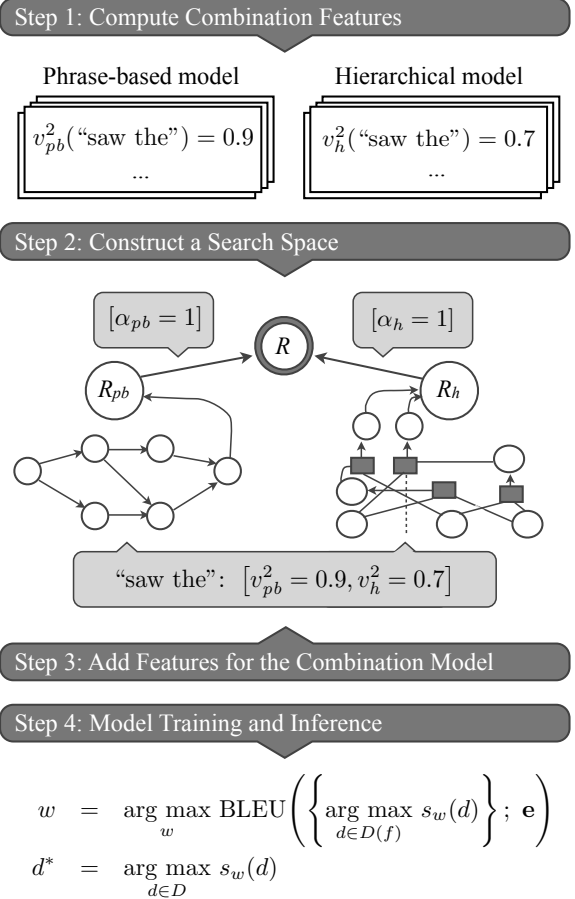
Step 1: Compute Combination Features

Phrase-based model

$v_{pb}^2(\text{“saw the”}) = 0.9$

...

Hierarchical model

$v_h^2(\text{“saw the”}) = 0.7$

...

Step 2: Construct a Search Space

$[\alpha_{pb} = 1]$

$R$

$[\alpha_h = 1]$

$R_{pb}$

$R_h$

“saw the”: $\left[v_{pb}^2 = 0.9, v_h^2 = 0.7\right]$

Step 3: Add Features for the Combination Model

Step 4: Model Training and Inference

$w = \arg\max_{w} \text{BLEU}\left(\left\{\arg\max_{d \in D(f)} s_w(d)\right\};\ \mathbf{e}\right)$

$d^* = \arg\max_{d \in D} s_w(d)$